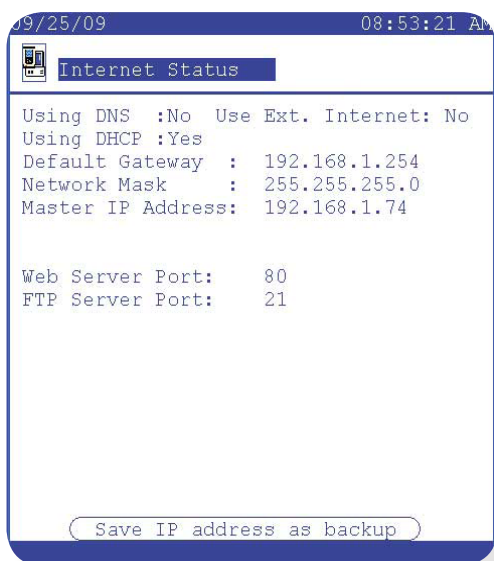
09/25/09 08:53:21 AM

Internet Status

Using DNS :No Use Ext. Internet: No
Using DHCP :Yes
Default Gateway : 192.168.1.254
Network Mask : 255.255.255.0
Master IP Address: 192.168.1.74

Web Server Port: 80
FTP Server Port: 21

Save IP address as backup